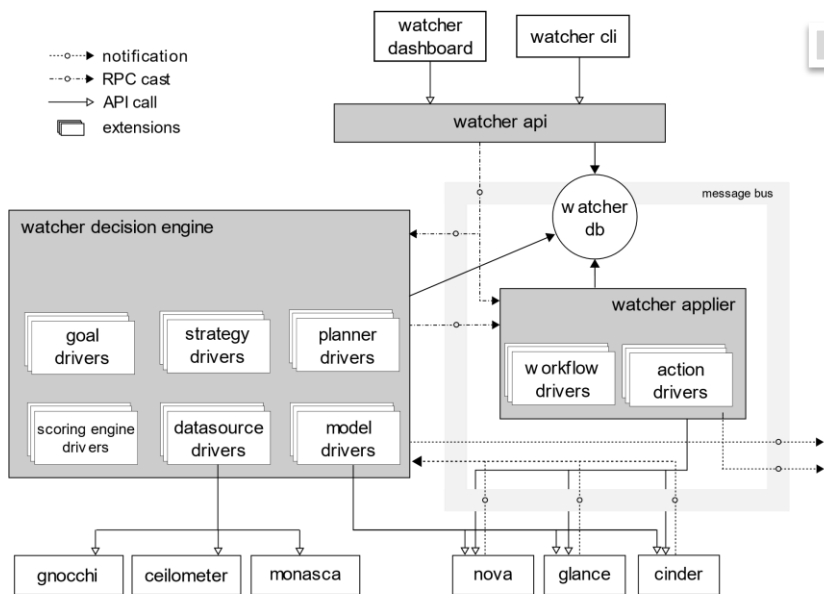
notification
RPC cast
API call
extensions

watcher dashboard
watcher cli
watcher api
message bus
watcher db
watcher decision engine
goal drivers
strategy drivers
planner drivers
scoring engine drivers
datasource drivers
model drivers
watcher applier
workflow drivers
action drivers
gnocchi
ceilometer
monasca
nova
glance
cinder